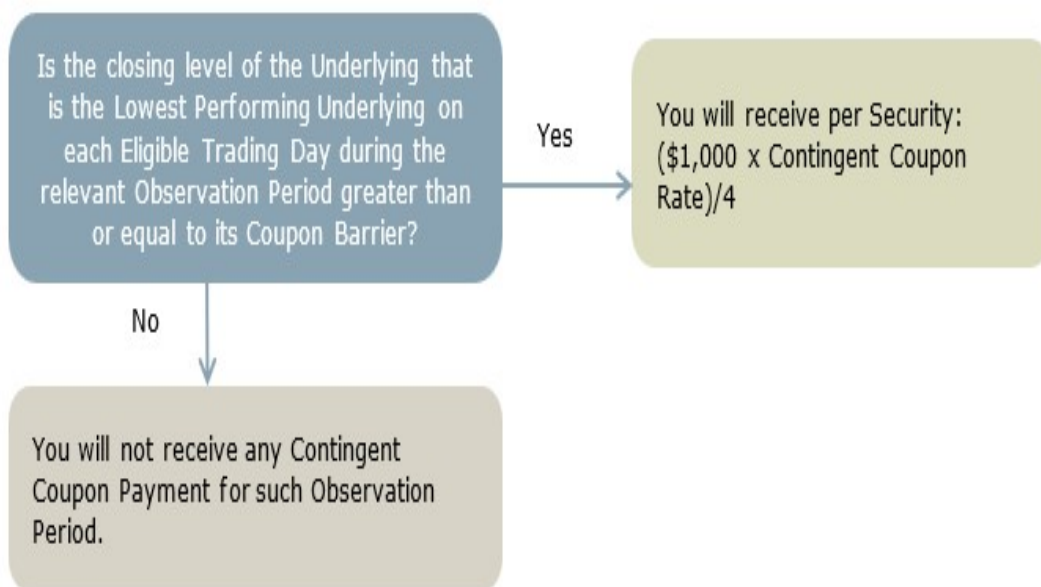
Is the closing level of the Underlying that is the Lowest Performing Underlying on each Eligible Trading Day during the relevant Observation Period greater than or equal to its Coupon Barrier?

Yes

You will receive per Security: (\$1,000 x Contingent Coupon Rate)/4

No

You will not receive any Contingent Coupon Payment for such Observation Period.